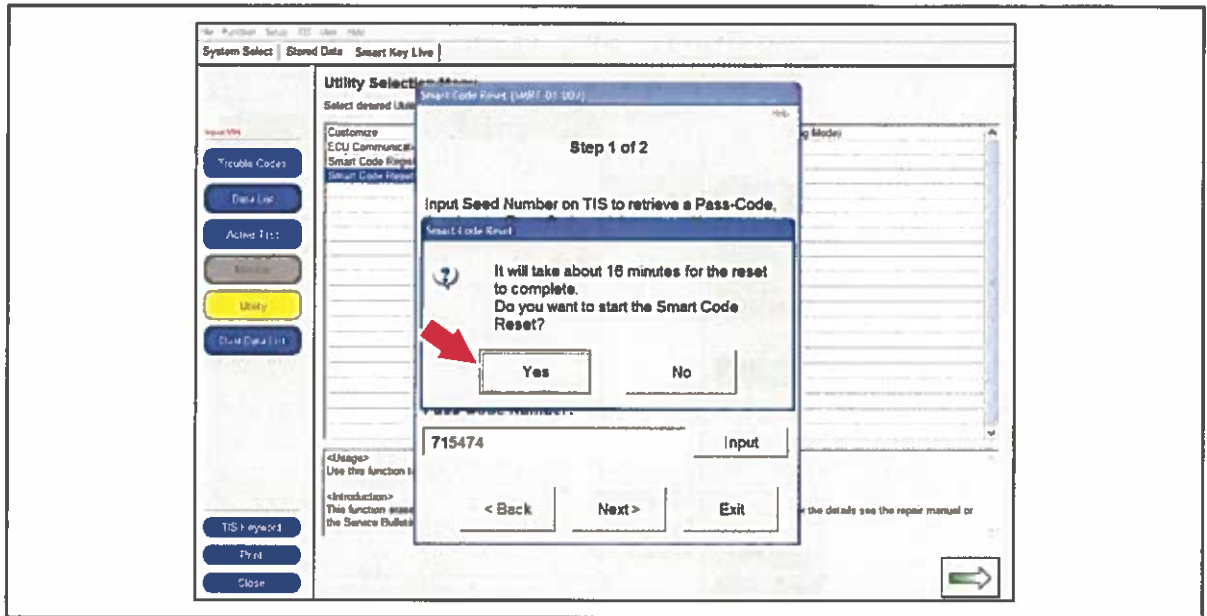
File Function Setup TIS User Help

System Select | Stored Data | Smart Key Live

Utility Selection Menu

Select desired Util

Input VIN

Trouble Codes

Data List

Active Test

Monitor

Utility

Dual Data List

TIS Keyword

Print

Close

Customize

ECU Communicat

Smart Code Regis

Smart Code Reset

g Mode)

<Usage>

Use this function t

<Introduction>

This function erase

the Service Bulleti

the details see the repair manual or

Smart Code Reset (SMRT-01-00V)

Help

Step 1 of 2

Input Seed Number on TIS to retrieve a Pass-Code,

Smart Code Reset

It will take about 16 minutes for the reset to complete.
Do you want to start the Smart Code Reset?

Yes

No

Pass-Code Number:

715474

Input

< Back

Next >

Exit